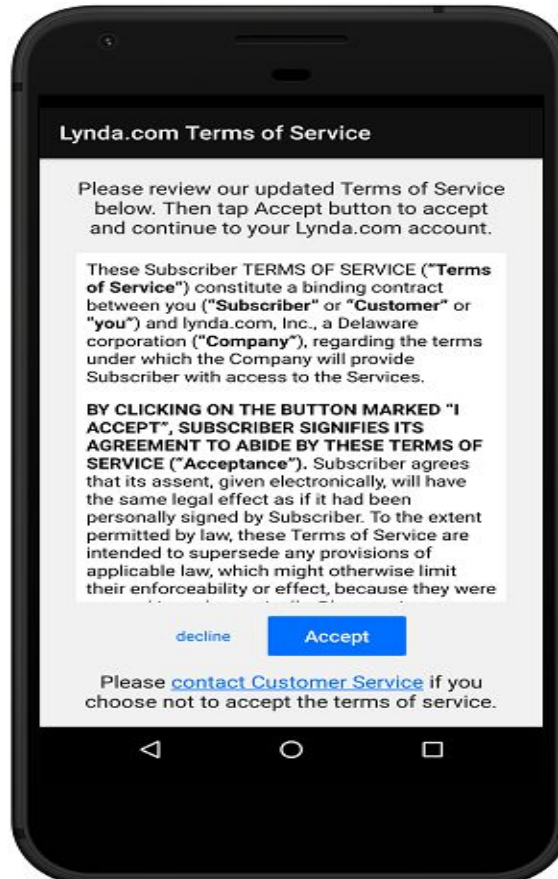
Lynda.com Terms of Service

Please review our updated Terms of Service below. Then tap Accept button to accept and continue to your Lynda.com account.

These Subscriber TERMS OF SERVICE ("Terms of Service") constitute a binding contract between you ("Subscriber" or "Customer" or "you") and lynda.com, Inc., a Delaware corporation ("Company"), regarding the terms under which the Company will provide Subscriber with access to the Services.

BY CLICKING ON THE BUTTON MARKED "I ACCEPT", SUBSCRIBER SIGNIFIES ITS AGREEMENT TO ABIDE BY THESE TERMS OF SERVICE ("Acceptance"). Subscriber agrees that its assent, given electronically, will have the same legal effect as if it had been personally signed by Subscriber. To the extent permitted by law, these Terms of Service are intended to supersede any provisions of applicable law, which might otherwise limit their enforceability or effect, because they were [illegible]

decline

Accept

Please contact Customer Service if you choose not to accept the terms of service.

◁ ○ □